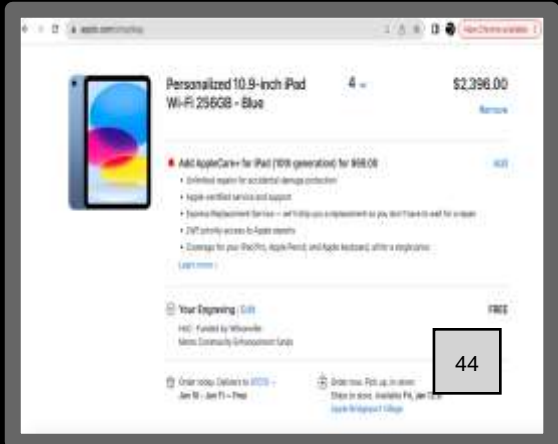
Personalized 10.9-inch iPad Wi-Fi 256GB - Blue

4

$2,396.00

Remove

Add AppleCare+ for iPad (10th generation) for $68.00

Add

• Unlimited repairs for accidental damage protection
• Apple-certified service and support
• Express Replacement Service — we'll ship you a replacement so you don't have to wait for a repair
• 24/7 priority access to Apple experts
• Coverage for your iPad Pro, Apple Pencil, and Apple keyboard, all for a single price

Learn more

Your Engraving | Edit

FREE

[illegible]

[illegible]

44

Order today. Delivers to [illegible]

Jan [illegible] — Jan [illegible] — Free

Order now. Pick up, in store:

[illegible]

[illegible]